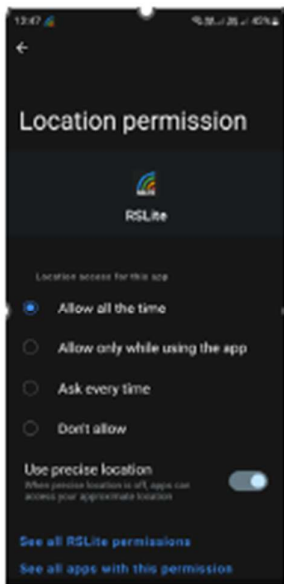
13:47

Location permission

RSLite

Location access for this app

Allow all the time

Allow only while using the app

Ask every time

Don't allow

Use precise location

When precise location is off, apps can access your approximate location

See all RSLite permissions

See all apps with this permission